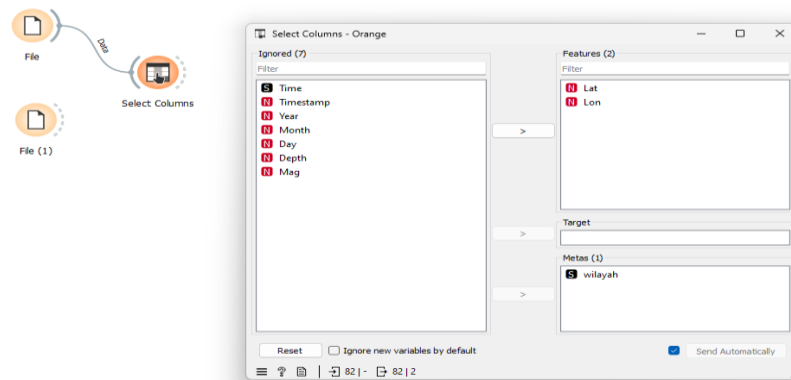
File

Data

Select Columns

File (1)

Select Columns - Orange

Ignored (7)

Filter

S Time
N Timestamp
N Year
N Month
N Day
N Depth
N Mag

>

>

>

Features (2)

Filter

N Lat
N Lon

Target

Metas (1)

S wilayah

Reset

Ignore new variables by default

Send Automatically

82 | -

82 | 2